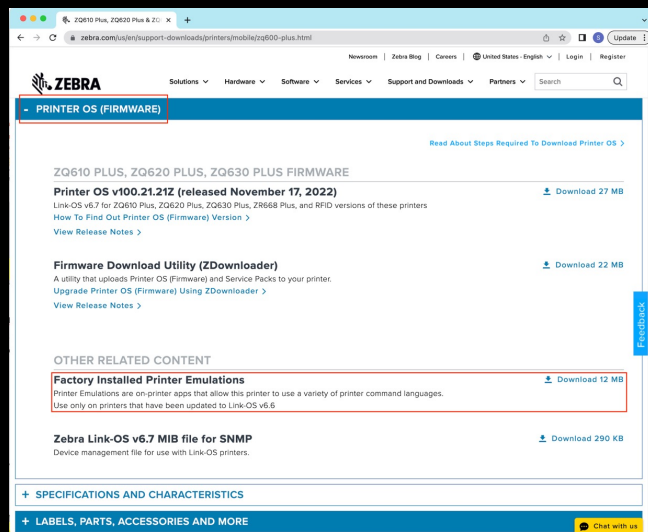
ZQ610 Plus, ZQ620 Plus & ZQ ×  +

zebra.com/us/en/support-downloads/printers/mobile/zq600-plus.html

S  Update

Newsroom | Zebra Blog | Careers | United States - English | Login | Register

ZEBRA  Solutions  Hardware  Software  Services  Support and Downloads  Partners  Search

- PRINTER OS (FIRMWARE)

Read About Steps Required To Download Printer OS >

ZQ610 PLUS, ZQ620 PLUS, ZQ630 PLUS FIRMWARE

Printer OS v100.21.21Z (released November 17, 2022)
Link-OS v6.7 for ZQ610 Plus, ZQ620 Plus, ZQ630 Plus, ZR668 Plus, and RFID versions of these printers
How To Find Out Printer OS (Firmware) Version >
View Release Notes >

Download 27 MB

Firmware Download Utility (ZDownloader)
A utility that uploads Printer OS (Firmware) and Service Packs to your printer.
Upgrade Printer OS (Firmware) Using ZDownloader >
View Release Notes >

Download 22 MB

Feedback

OTHER RELATED CONTENT

Factory Installed Printer Emulations
Printer Emulations are on-printer apps that allow this printer to use a variety of printer command languages.
Use only on printers that have been updated to Link-OS v6.6

Download 12 MB

Zebra Link-OS v6.7 MIB file for SNMP
Device management file for use with Link-OS printers.

Download 290 KB

+ SPECIFICATIONS AND CHARACTERISTICS

+ LABELS, PARTS, ACCESSORIES AND MORE

Chat with us